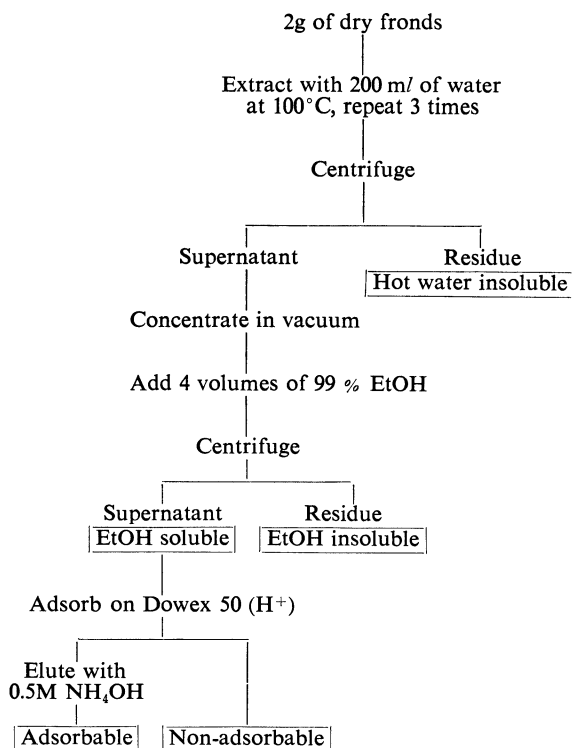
2g of dry fronds

Extract with 200 m$l$ of water at 100°C, repeat 3 times

Centrifuge

Supernatant

Residue

Hot water insoluble

Concentrate in vacuum

Add 4 volumes of 99 % EtOH

Centrifuge

Supernatant

EtOH soluble

Residue

EtOH insoluble

Adsorb on Dowex 50 ($H^+$)

Elute with 0.5M $NH_4OH$

Adsorbable

Non-adsorbable